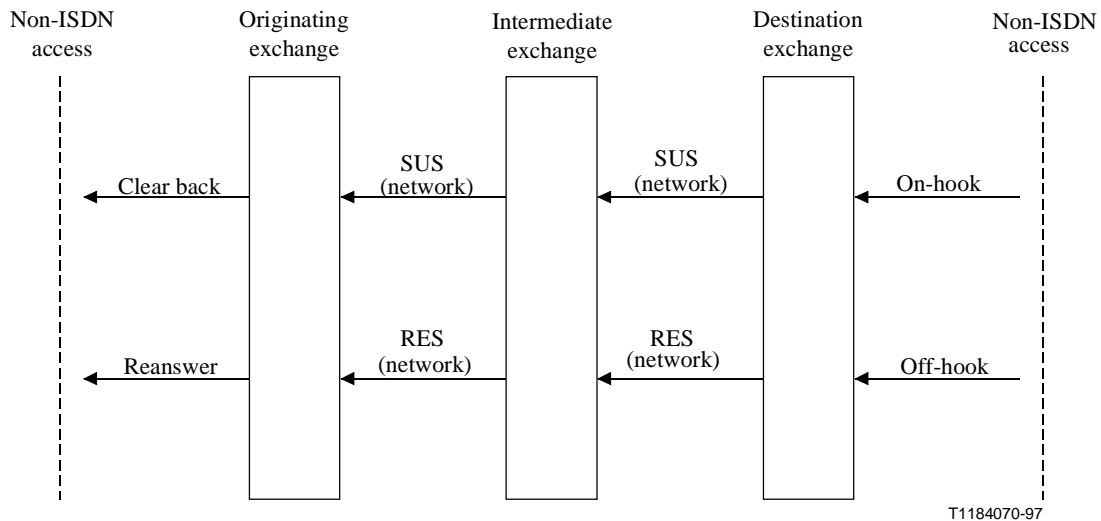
Non-ISDN access

Originating exchange

Intermediate exchange

Destination exchange

Non-ISDN access

Clear back

SUS (network)

SUS (network)

On-hook

Reanswer

RES (network)

RES (network)

Off-hook

T1184070-97